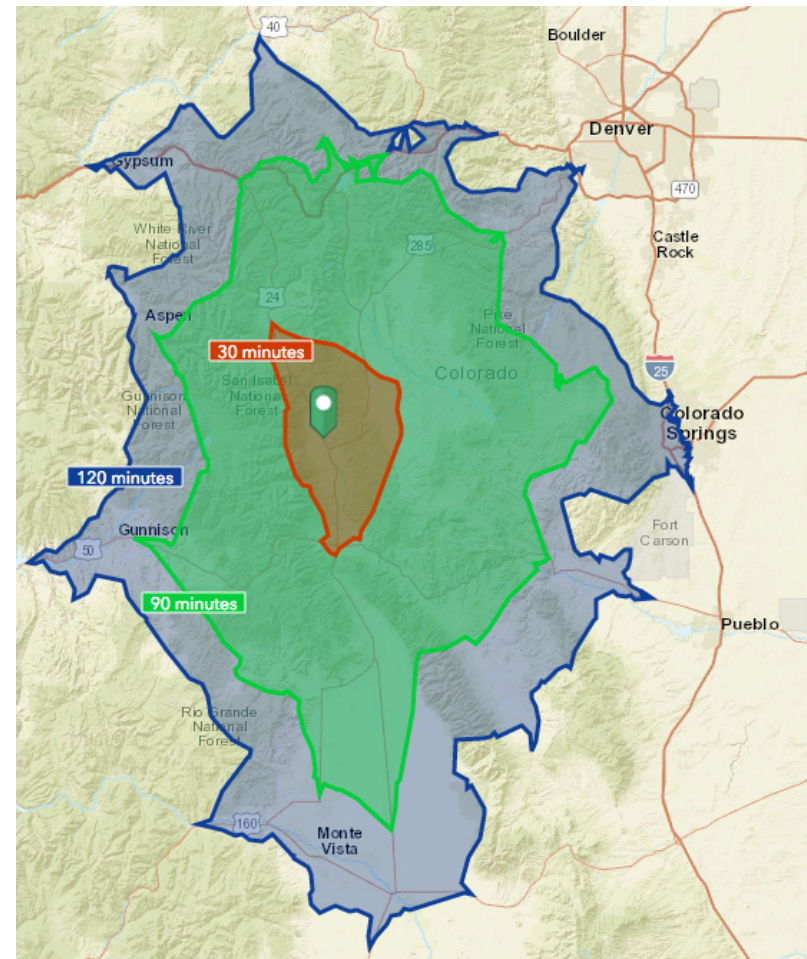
40
Boulder
Denver
Gypsum
470
White River National Forest
285
Castle Rock
24
Aspen
Pike National Forest
30 minutes
25
Colorado
San Isabel National Forest
Gunnison National Forest
Colorado Springs
120 minutes
Fort Carson
Gunnison
50
90 minutes
Pueblo
Rio Grande National Forest
160
Monte Vista